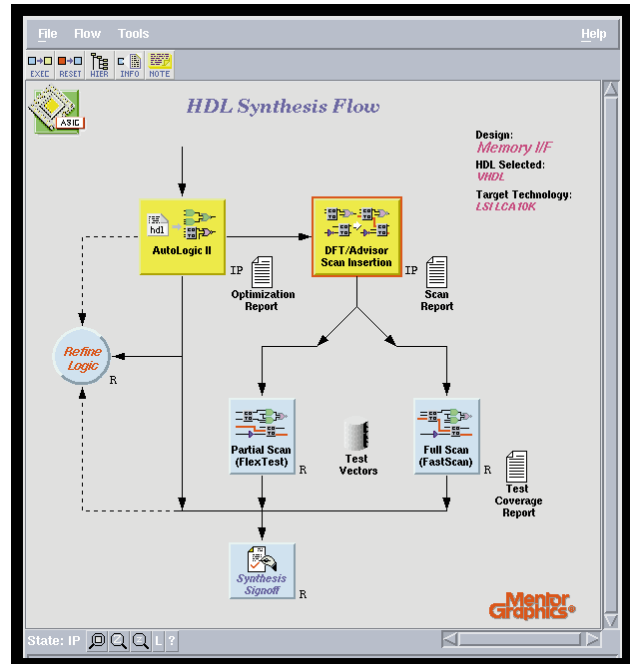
File Flow Tools Help

EXEC RESET HIER INFO NOTE

ASIC

HDL Synthesis Flow

Design:
Memory I/F
HDL Selected:
VHDL
Target Technology:
LSI LCA10K

hdl

AutoLogic II

IP

Optimization Report

DFT/Advisor Scan Insertion

IP

Scan Report

Refine Logic

R

Partial Scan (FlexTest)

R

Test Vectors

Full Scan (FastScan)

R

Test Coverage Report

Synthesis Signoff

R

Mentor Graphics

State: IP

L ?